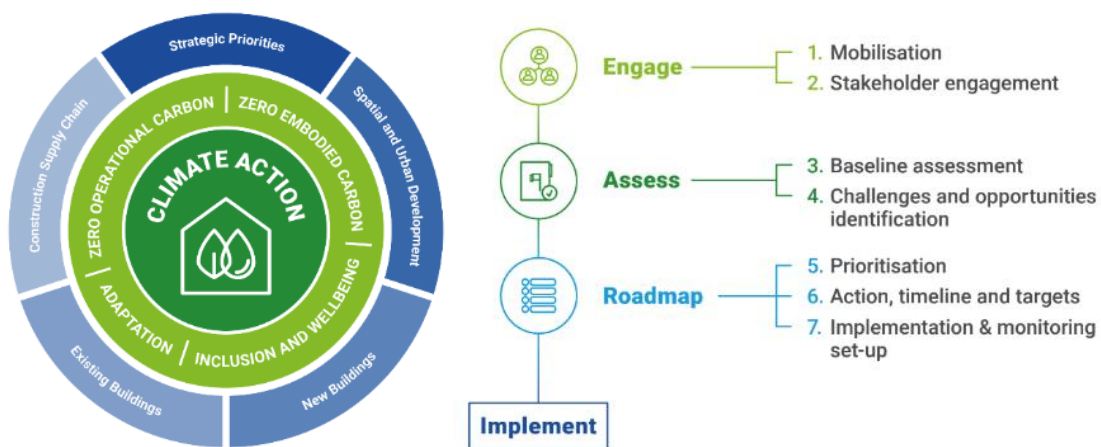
Strategic Priorities

Spatial and Urban Development

New Buildings

Existing Buildings

Construction Supply Chain

ZERO OPERATIONAL CARBON

ZERO EMBODIED CARBON

INCLUSION AND WELLBEING

ADAPTATION

CLIMATE ACTION

Engage

1. Mobilisation
2. Stakeholder engagement

Assess

3. Baseline assessment
4. Challenges and opportunities identification

Roadmap

5. Prioritisation
6. Action, timeline and targets
7. Implementation & monitoring set-up

Implement